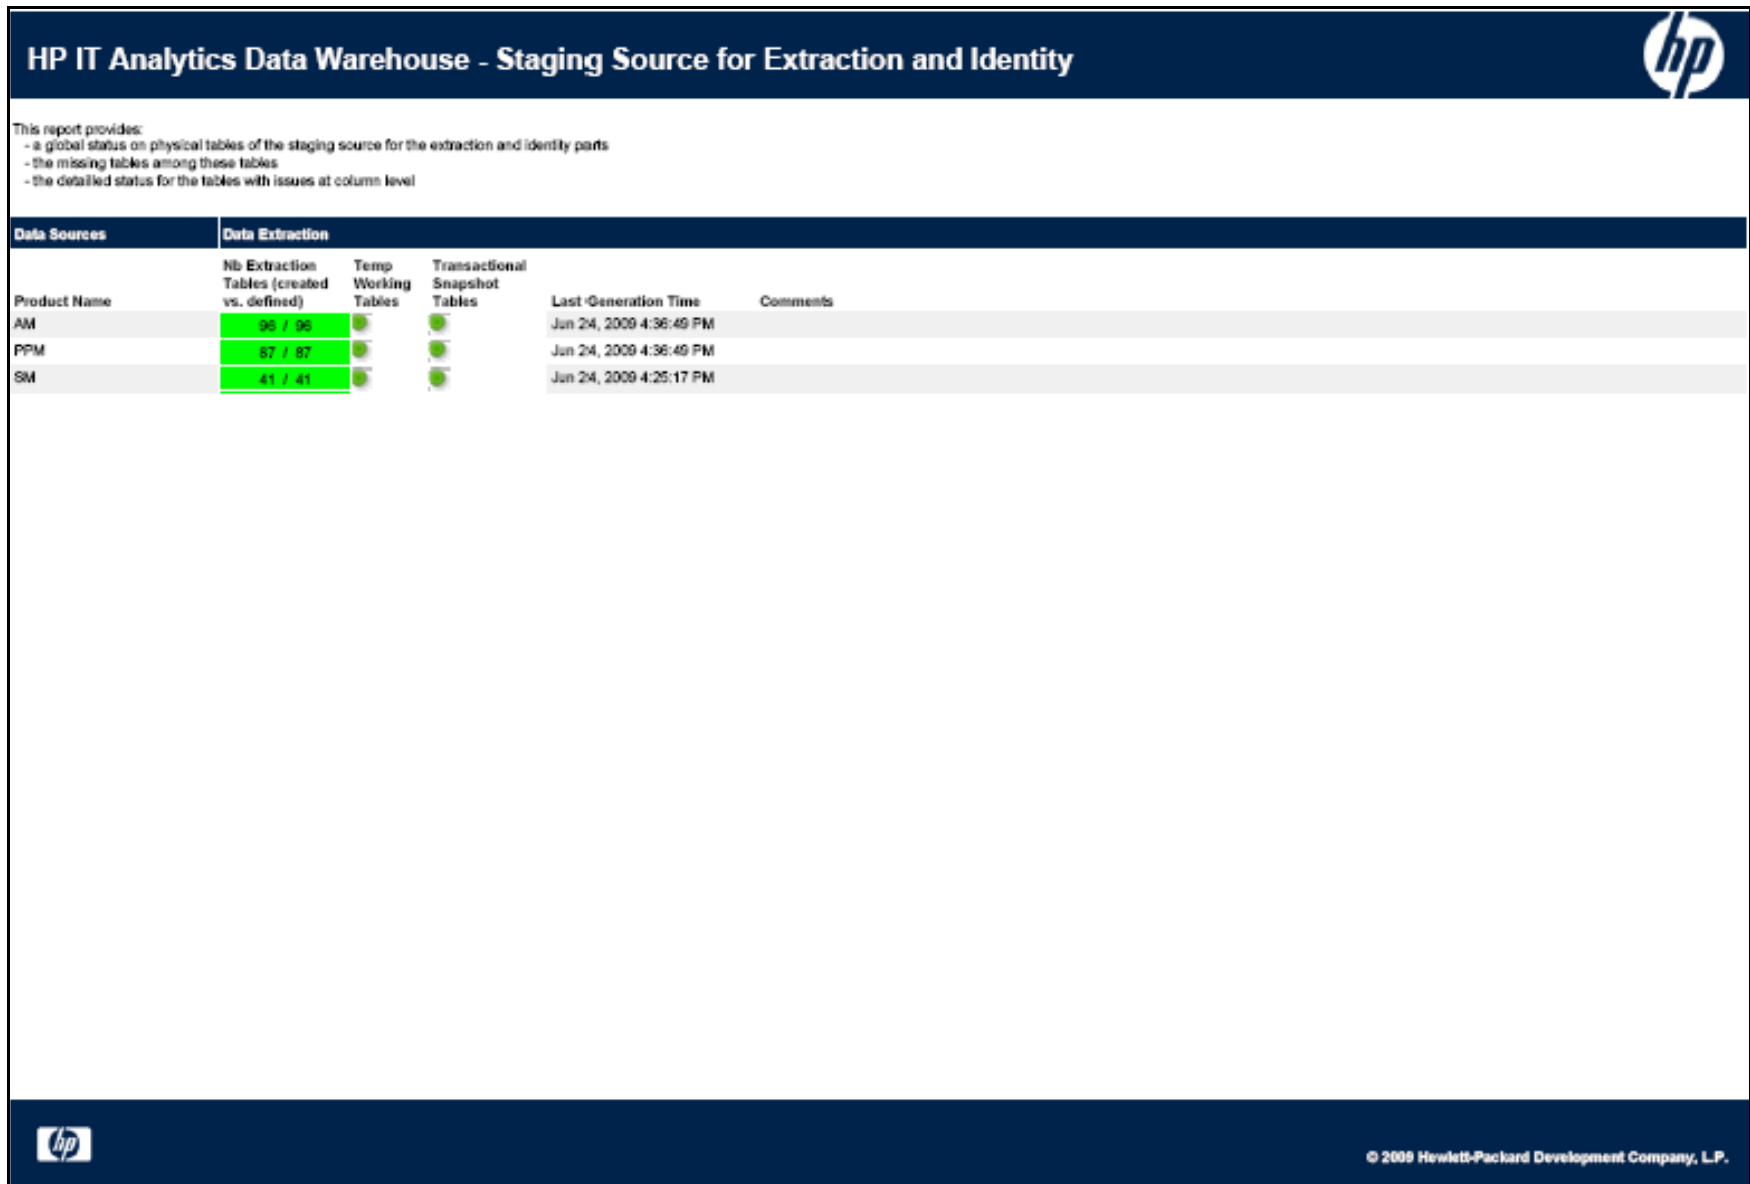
HP IT Analytics Data Warehouse - Staging Source for Extraction and Identity

hp

This report provides:
- a global status on physical tables of the staging source for the extraction and identity parts
- the missing tables among these tables
- the detailed status for the tables with issues at column level

| Data Sources | Data Extraction | | | | |
|---|---|---|---|---|---|
| Product Name | Nb Extraction Tables (created vs. defined) | Temp Working Tables | Transactional Snapshot Tables | Last Generation Time | Comments |
| AM | 96 / 96 | | | Jun 24, 2009 4:36:49 PM | |
| PPM | 87 / 87 | | | Jun 24, 2009 4:36:49 PM | |
| SM | 41 / 41 | | | Jun 24, 2009 4:25:17 PM | |

hp

© 2009 Hewlett-Packard Development Company, L.P.